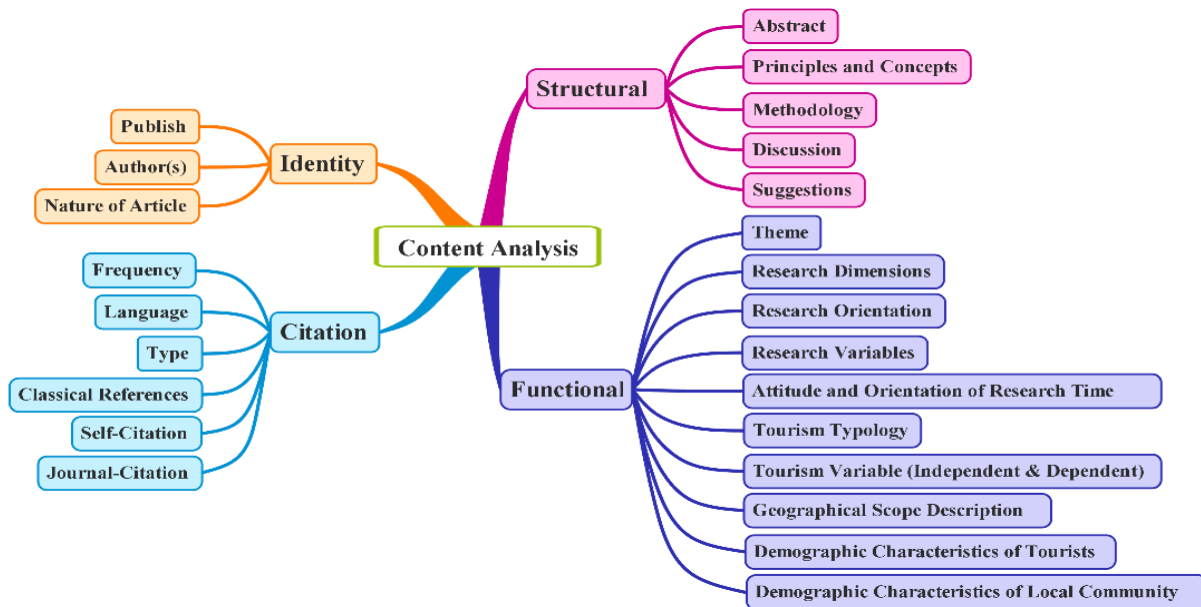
Content Analysis

Identity
Publish
Author(s)
Nature of Article

Citation
Frequency
Language
Type
Classical References
Self-Citation
Journal-Citation

Structural
Abstract
Principles and Concepts
Methodology
Discussion
Suggestions

Functional
Theme
Research Dimensions
Research Orientation
Research Variables
Attitude and Orientation of Research Time
Tourism Typology
Tourism Variable (Independent & Dependent)
Geographical Scope Description
Demographic Characteristics of Tourists
Demographic Characteristics of Local Community